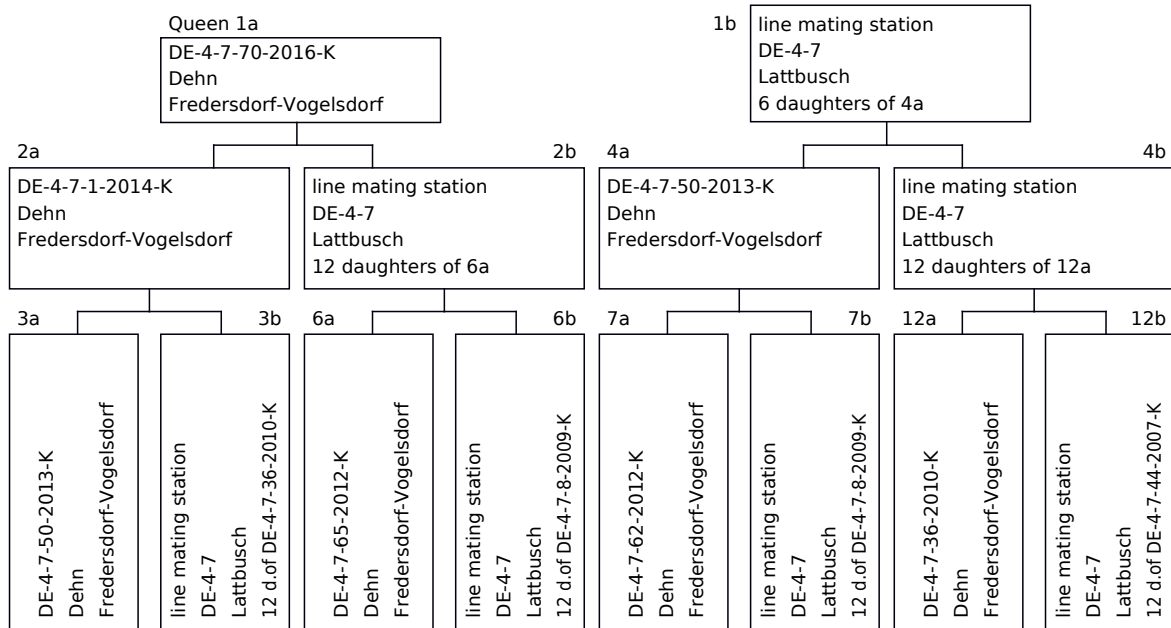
Queen 1a
DE-4-7-70-2016-K
Dehn
Fredersdorf-Vogelsdorf

1b
line mating station
DE-4-7
Lattbusch
6 daughters of 4a

2a
DE-4-7-1-2014-K
Dehn
Fredersdorf-Vogelsdorf

2b
line mating station
DE-4-7
Lattbusch
12 daughters of 6a

4a
DE-4-7-50-2013-K
Dehn
Fredersdorf-Vogelsdorf

4b
line mating station
DE-4-7
Lattbusch
12 daughters of 12a

3a
DE-4-7-50-2013-K
Dehn
Fredersdorf-Vogelsdorf

3b
line mating station
DE-4-7
Lattbusch
12 d.of DE-4-7-36-2010-K

6a
DE-4-7-65-2012-K
Dehn
Fredersdorf-Vogelsdorf

6b
line mating station
DE-4-7
Lattbusch
12 d.of DE-4-7-8-2009-K

7a
DE-4-7-62-2012-K
Dehn
Fredersdorf-Vogelsdorf

7b
line mating station
DE-4-7
Lattbusch
12 d.of DE-4-7-8-2009-K

12a
DE-4-7-36-2010-K
Dehn
Fredersdorf-Vogelsdorf

12b
line mating station
DE-4-7
Lattbusch
12 d.of DE-4-7-44-2007-K